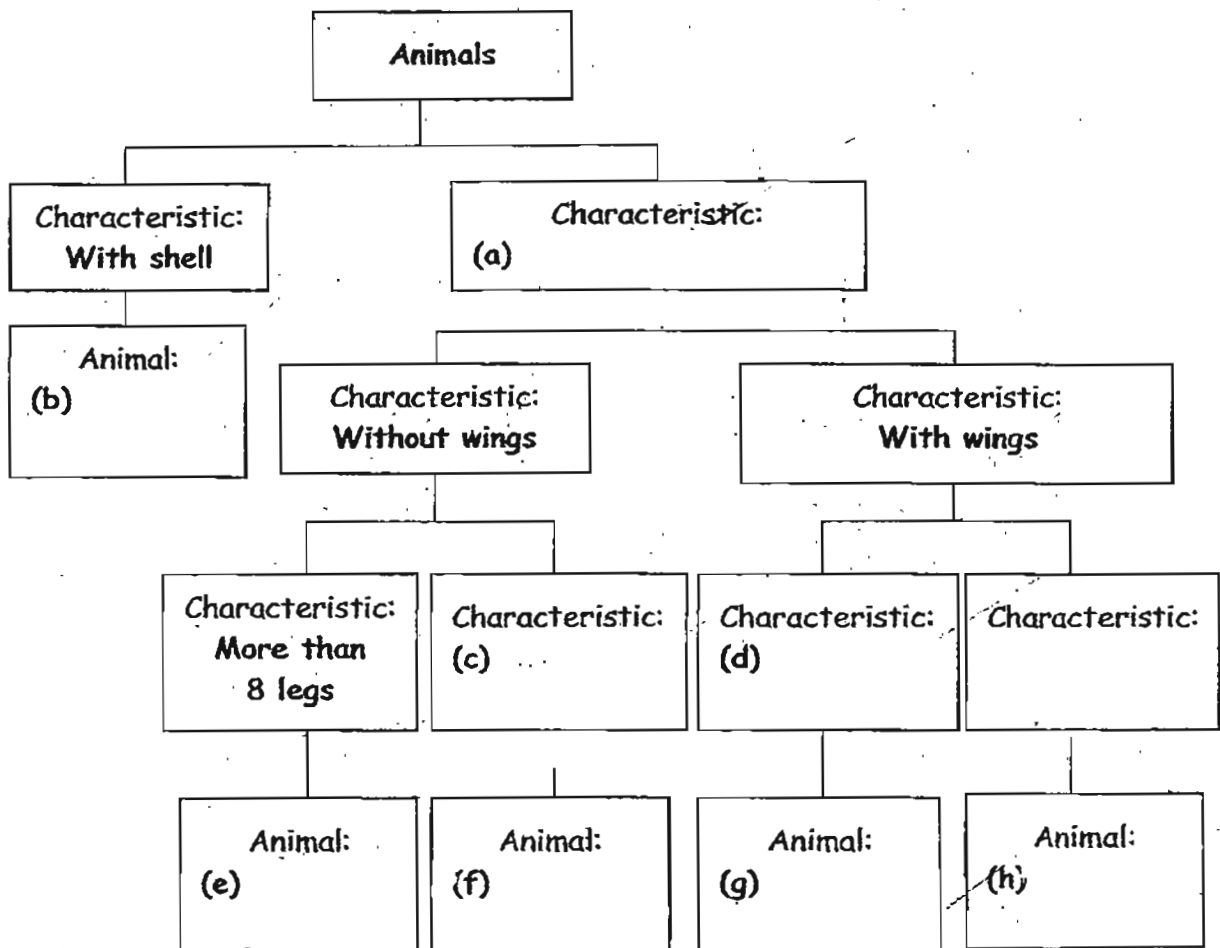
Animals

Characteristic:
With shell

Characteristic:
(a)

Animal:
(b)

Characteristic:
Without wings

Characteristic:
With wings

Characteristic:
More than 8 legs

Characteristic:
(c)

Characteristic:
(d)

Characteristic:

Animal:
(e)

Animal:
(f)

Animal:
(g)

Animal:
(h)